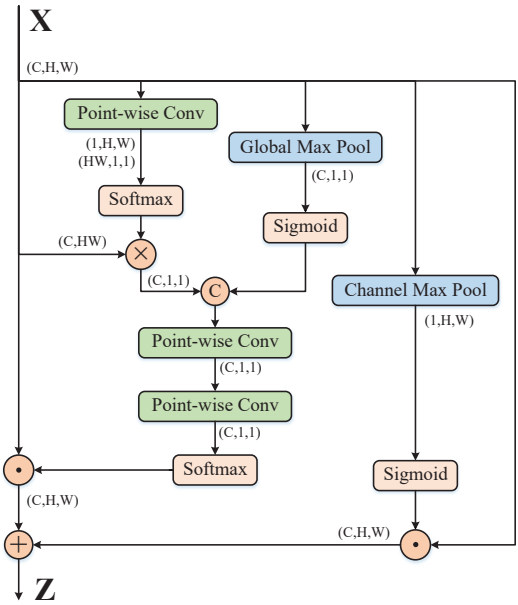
X

(C,H,W)

Point-wise Conv

(1,H,W)
(HW,1,1)

Global Max Pool

(C,1,1)

Softmax

Sigmoid

(C,HW)

$\times$

(C,1,1)

C

Channel Max Pool

(1,H,W)

Point-wise Conv

(C,1,1)

Point-wise Conv

(C,1,1)

$\cdot$

Softmax

Sigmoid

(C,H,W)

(C,H,W)

$+$

$\cdot$

Z